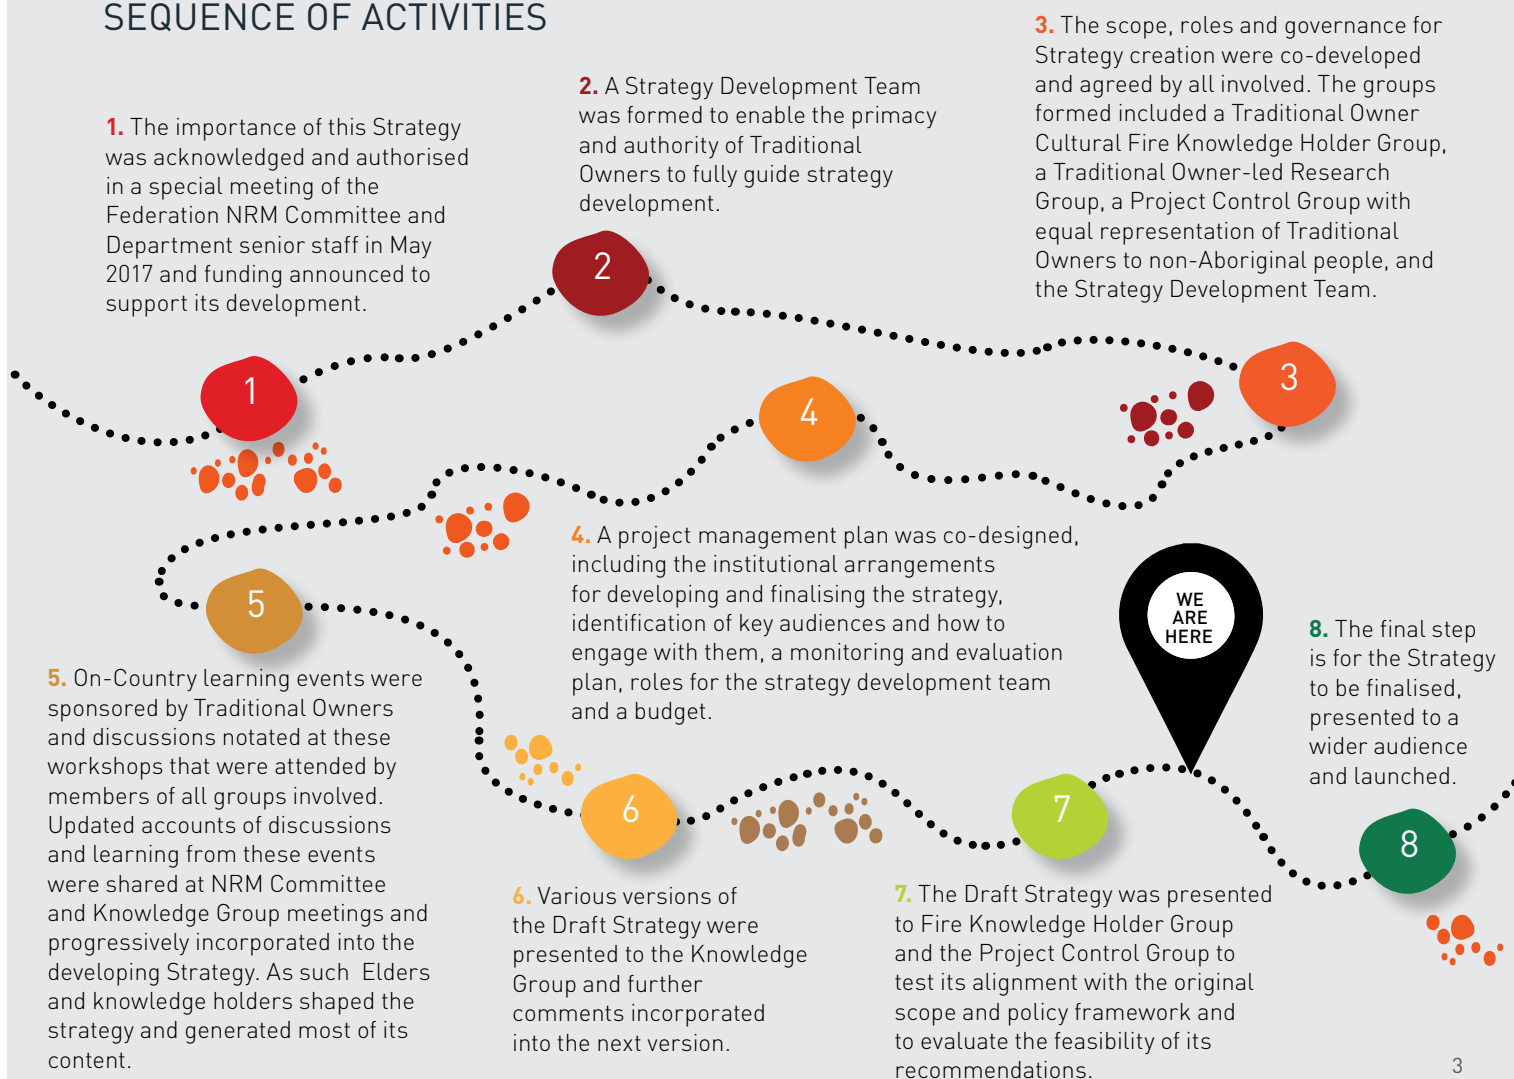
SEQUENCE OF ACTIVITIES

1. The importance of this Strategy was acknowledged and authorised in a special meeting of the Federation NRM Committee and Department senior staff in May 2017 and funding announced to support its development.

2. A Strategy Development Team was formed to enable the primacy and authority of Traditional Owners to fully guide strategy development.

3. The scope, roles and governance for Strategy creation were co-developed and agreed by all involved. The groups formed included a Traditional Owner Cultural Fire Knowledge Holder Group, a Traditional Owner-led Research Group, a Project Control Group with equal representation of Traditional Owners to non-Aboriginal people, and the Strategy Development Team.

1

2

3

4

4. A project management plan was co-designed, including the institutional arrangements for developing and finalising the strategy, identification of key audiences and how to engage with them, a monitoring and evaluation plan, roles for the strategy development team and a budget.

5

5. On-Country learning events were sponsored by Traditional Owners and discussions notated at these workshops that were attended by members of all groups involved. Updated accounts of discussions and learning from these events were shared at NRM Committee and Knowledge Group meetings and progressively incorporated into the developing Strategy. As such Elders and knowledge holders shaped the strategy and generated most of its content.

WE ARE HERE

8. The final step is for the Strategy to be finalised, presented to a wider audience and launched.

6

7

8

6. Various versions of the Draft Strategy were presented to the Knowledge Group and further comments incorporated into the next version.

7. The Draft Strategy was presented to Fire Knowledge Holder Group and the Project Control Group to test its alignment with the original scope and policy framework and to evaluate the feasibility of its recommendations.

3